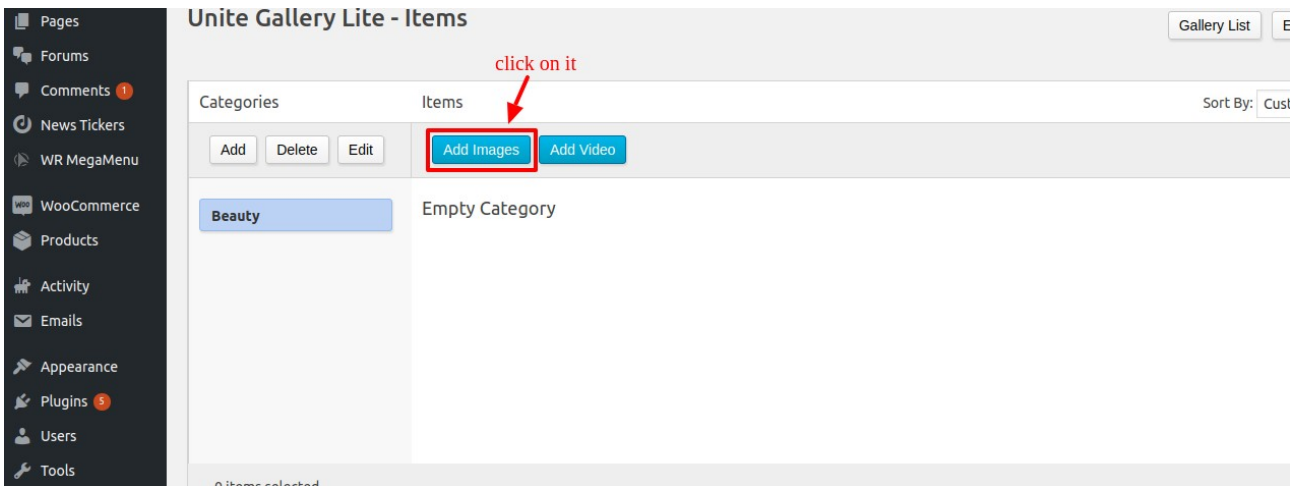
Pages
Forums
Comments 1
News Tickers
WR MegaMenu
WooCommerce
Products
Activity
Emails
Appearance
Plugins 5
Users
Tools

Unite Gallery Lite - Items

Gallery List
E

click on it

Categories
Items
Sort By: Cust

Add
Delete
Edit
Add Images
Add Video

Beauty
Empty Category

0 items selected